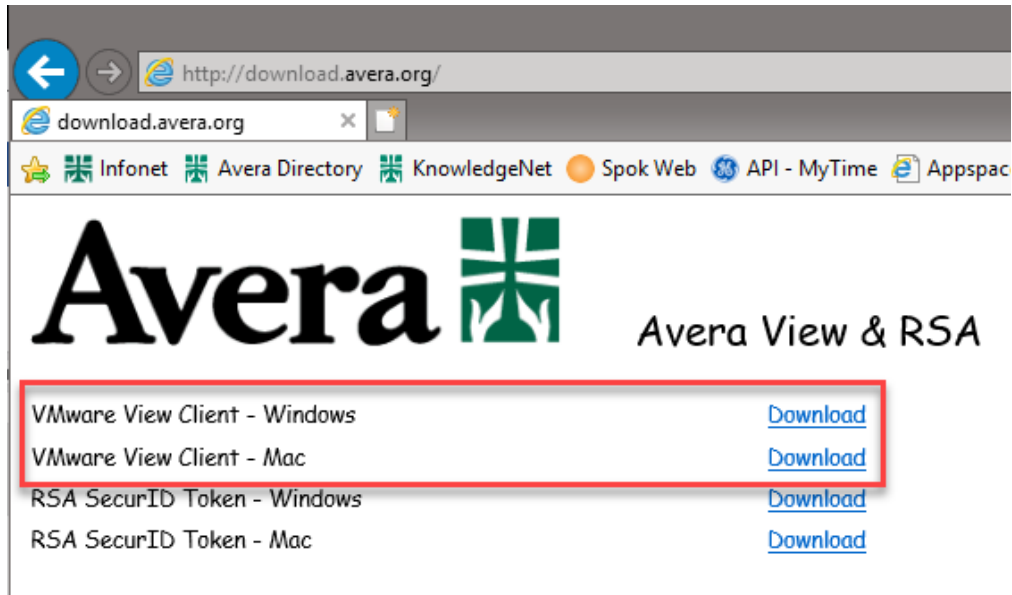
http://download.avera.org/

download.avera.org

Infonet Avera Directory KnowledgeNet Spok Web API - MyTime Appspac

Avera

Avera View & RSA

| | |
|---|---|
| VMware View Client - Windows | Download |
| VMware View Client - Mac | Download |
| RSA SecurID Token - Windows | Download |
| RSA SecurID Token - Mac | Download |